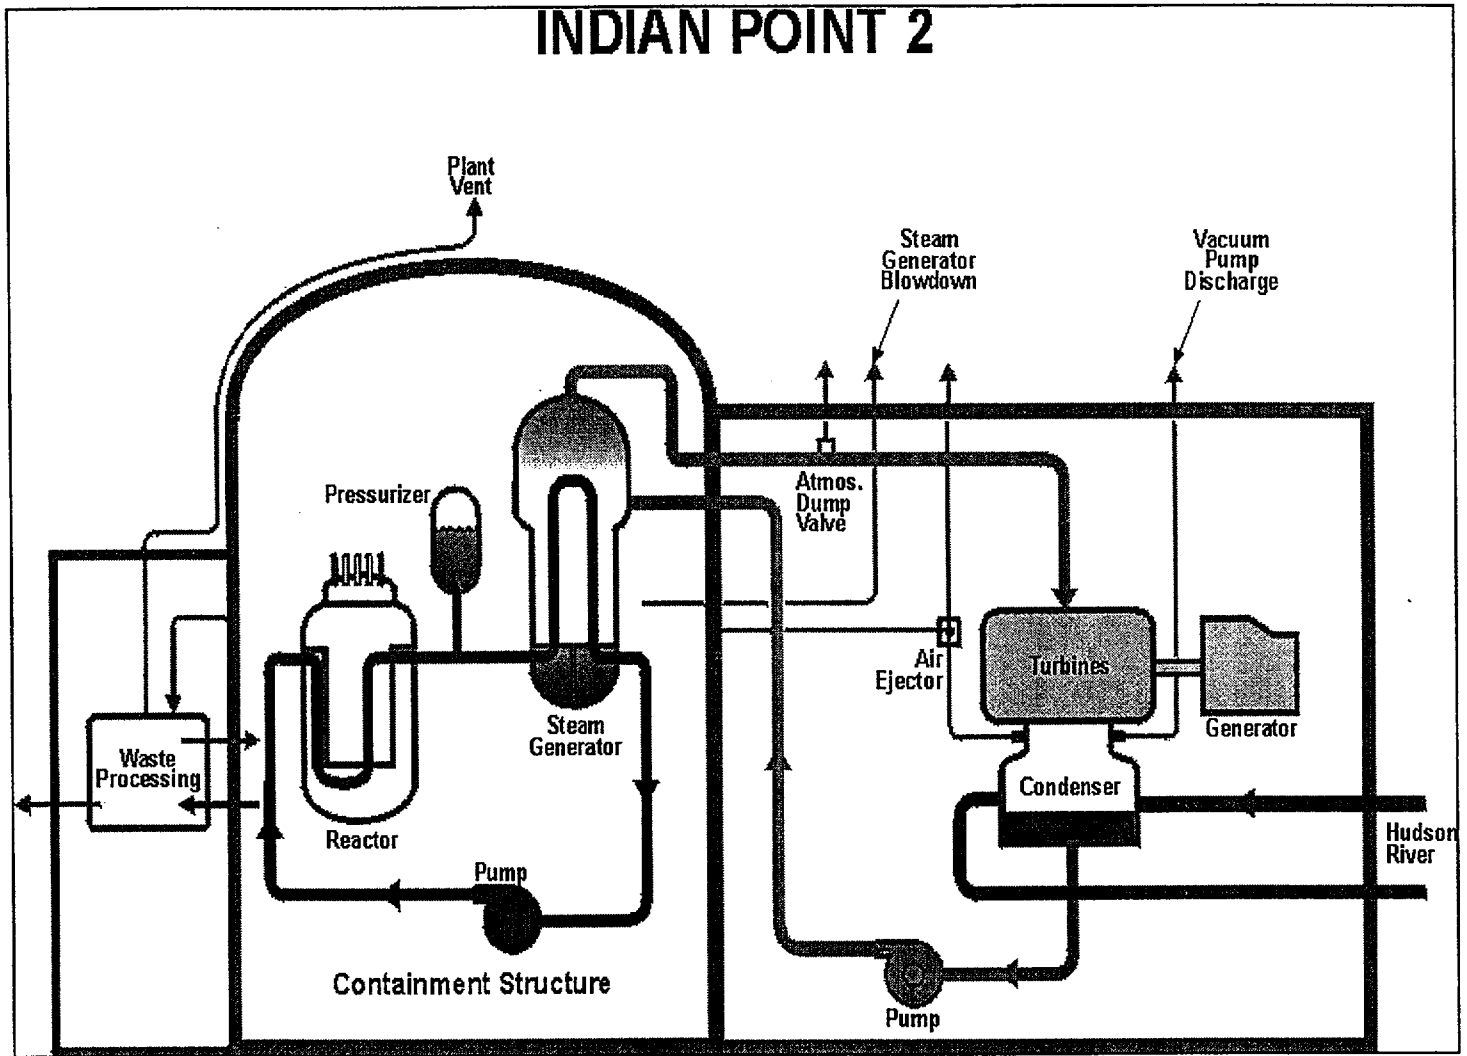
INDIAN POINT 2

Plant Vent

Steam Generator Blowdown

Vacuum Pump Discharge

Pressurizer

Atmos. Dump Valve

Air Ejector

Turbines

Generator

Waste Processing

Steam Generator

Reactor

Condenser

Hudson River

Pump

Containment Structure

Pump